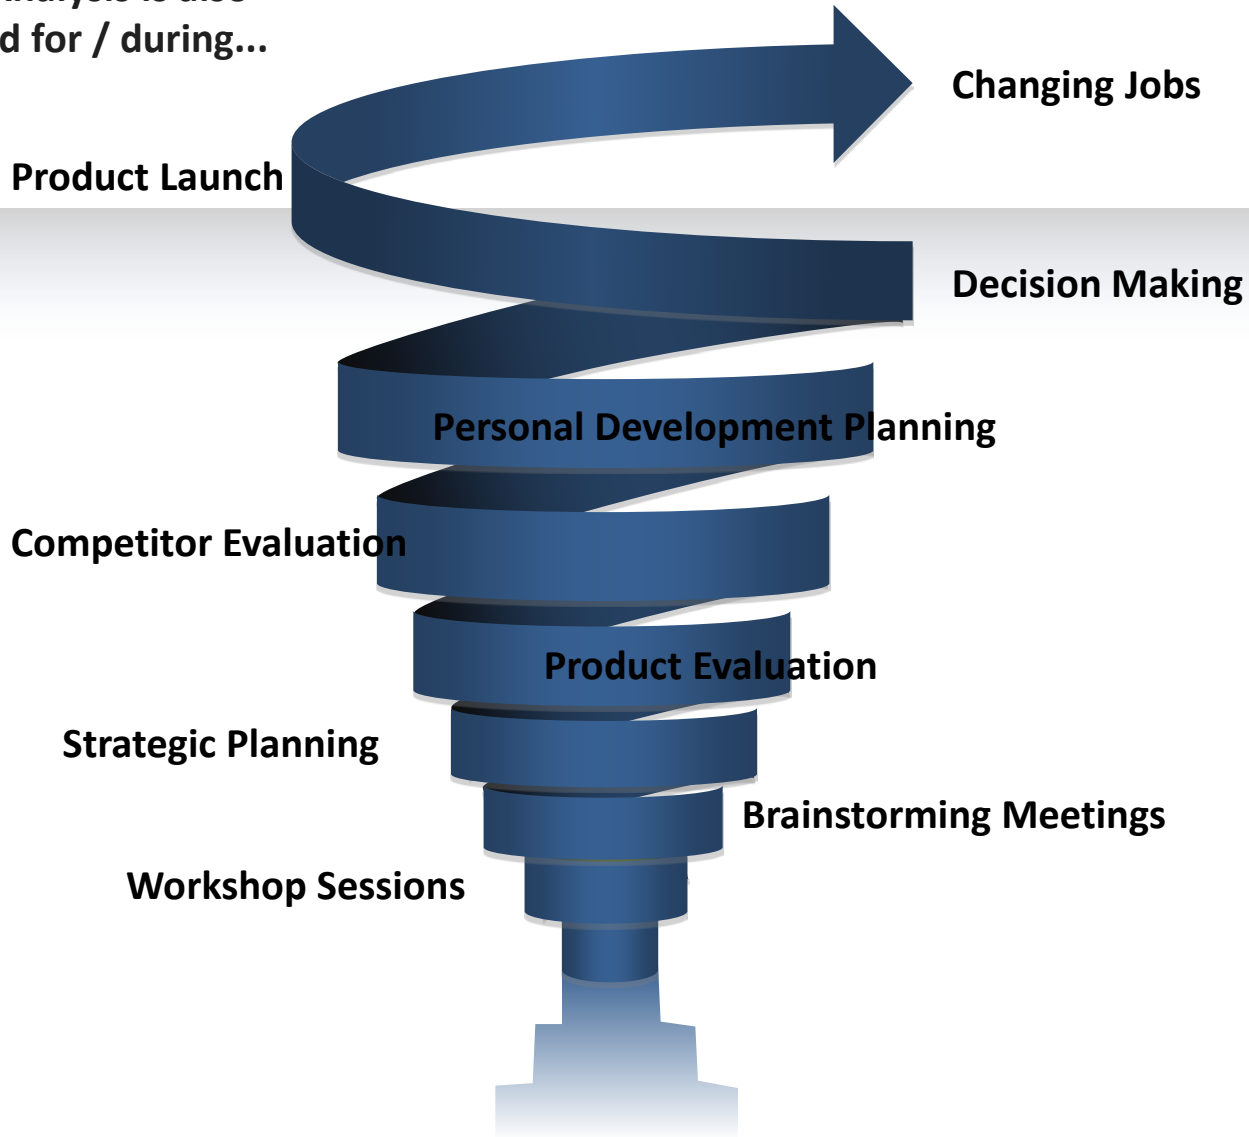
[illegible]
d for / during...

Changing Jobs

Product Launch

Decision Making

Personal Development Planning

Competitor Evaluation

Product Evaluation

Strategic Planning

Brainstorming Meetings

Workshop Sessions